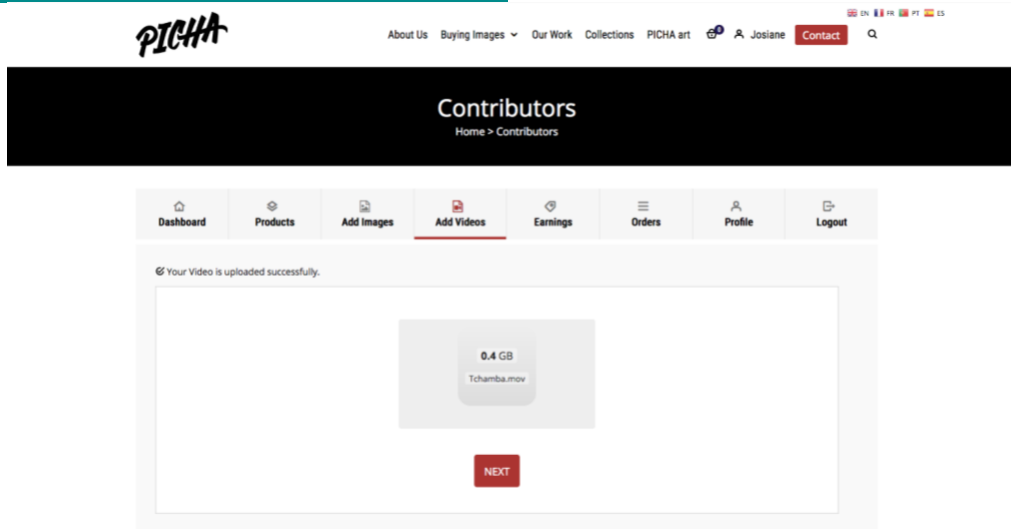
EN FR PT ES

PICHA

About Us Buying Images Our Work Collections PICHA art 0 Josiane Contact

Contributors

Home > Contributors

Dashboard Products Add Images Add Videos Earnings Orders Profile Logout

Your Video is uploaded successfully.

0.4 GB

Tchamba.mov

NEXT